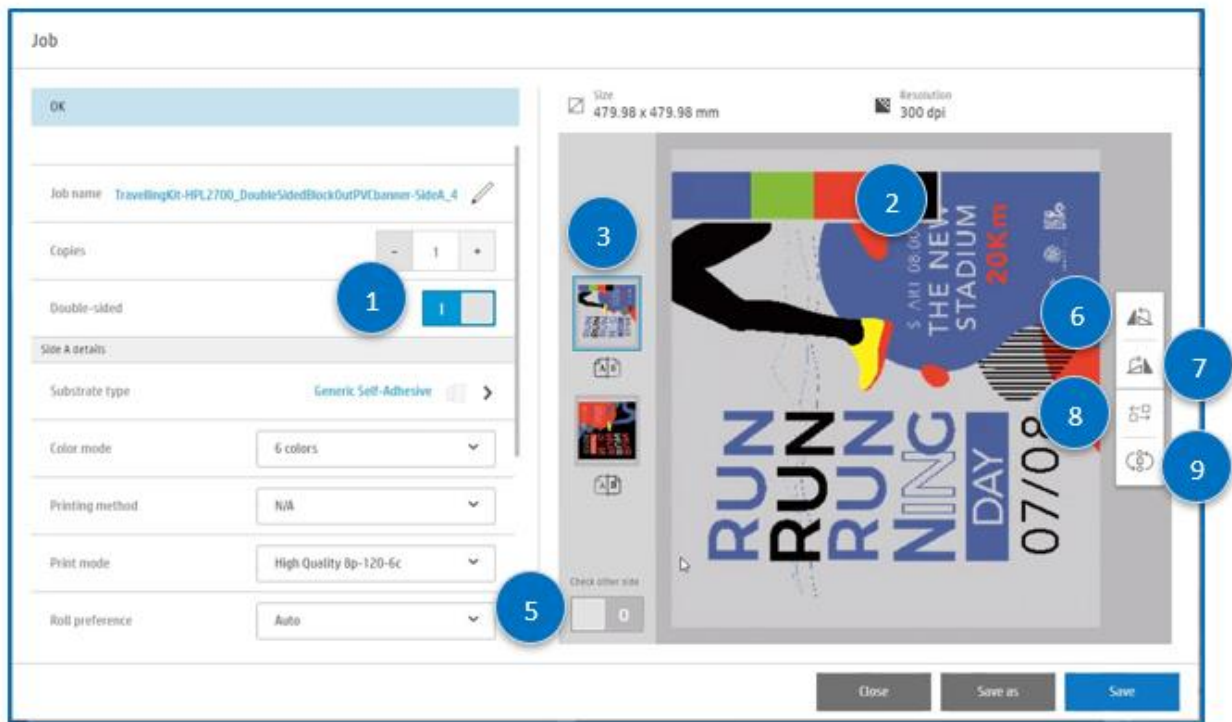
Job

OK

Job name TravellingKit-HPL2700_DoubleSidedBlockOutPVCbanner-SideA_4

Copies - 1 +

Double-sided I

Side A details

Substrate type Generic Self-Adhesive

Color mode 6 colors

Printing method N/A

Print mode High Quality 8p-120-6c

Roll preference Auto

Size 479.98 x 479.98 mm

Resolution 300 dpi

1
2
3
5
6
7
8
9

Check other side
0

RUN RUN RUN NING DAY 07/08
THE NEW STADIUM 20Km

Close
Save as
Save